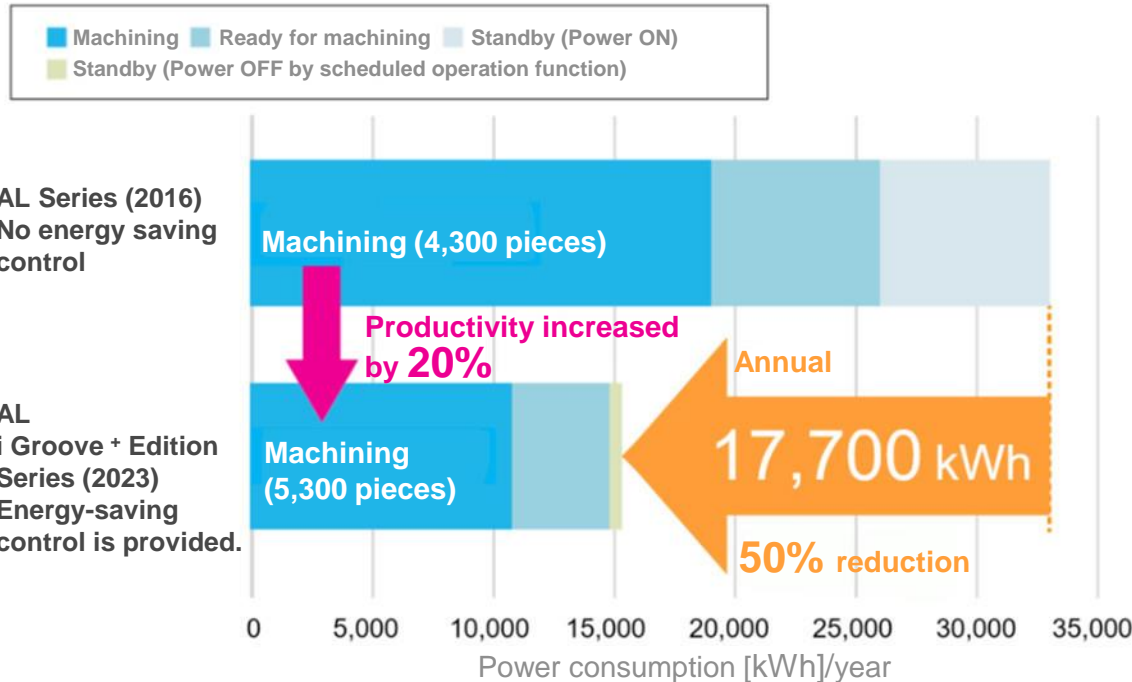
Machining Ready for machining Standby (Power ON)
Standby (Power OFF by scheduled operation function)

AL Series (2016)
No energy saving control

Machining (4,300 pieces)

Productivity increased by 20%

Annual

AL
i Groove + Edition
Series (2023)
Energy-saving control is provided.

Machining
(5,300 pieces)

17,700 kWh

50% reduction

0 5,000 10,000 15,000 20,000 25,000 30,000 35,000
Power consumption [kWh]/year